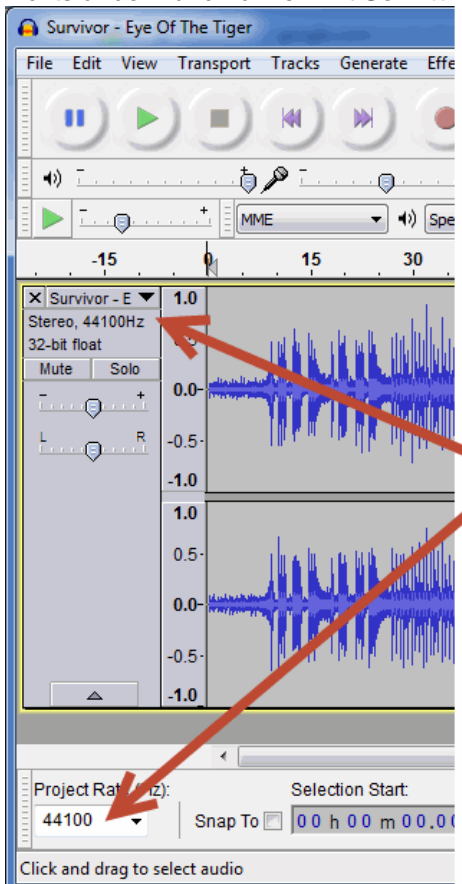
Survivor - Eye Of The Tiger

File Edit View Transport Tracks Generate Effe

MME

Spe

-15 0 15 30

Survivor - E

Stereo, 44100Hz

32-bit float

Mute Solo

L R

1.0

0.0-

-0.5-

-1.0

1.0

0.5-

0.0-

-0.5-

-1.0

Project Rat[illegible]z):

44100

Snap To

Selection Start:

00 h 00 m 00.0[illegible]

Click and drag to select audio